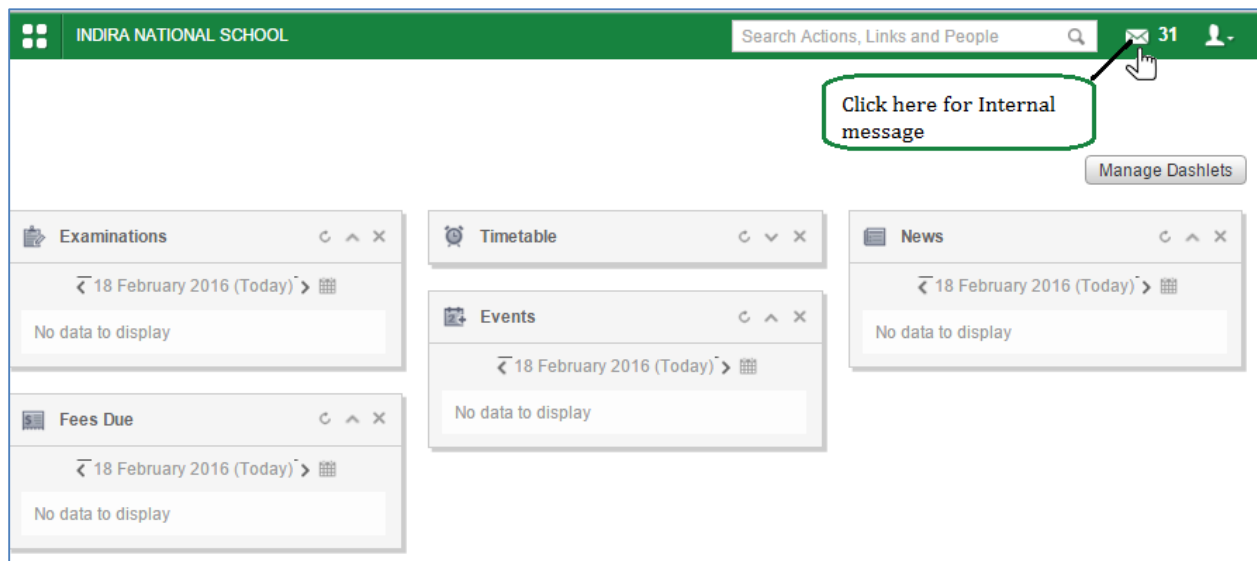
INDIRA NATIONAL SCHOOL

Search Actions, Links and People

31

Click here for Internal message

Manage Dashlets

Examinations

18 February 2016 (Today)

No data to display

Fees Due

18 February 2016 (Today)

No data to display

Timetable

Events

18 February 2016 (Today)

No data to display

News

18 February 2016 (Today)

No data to display